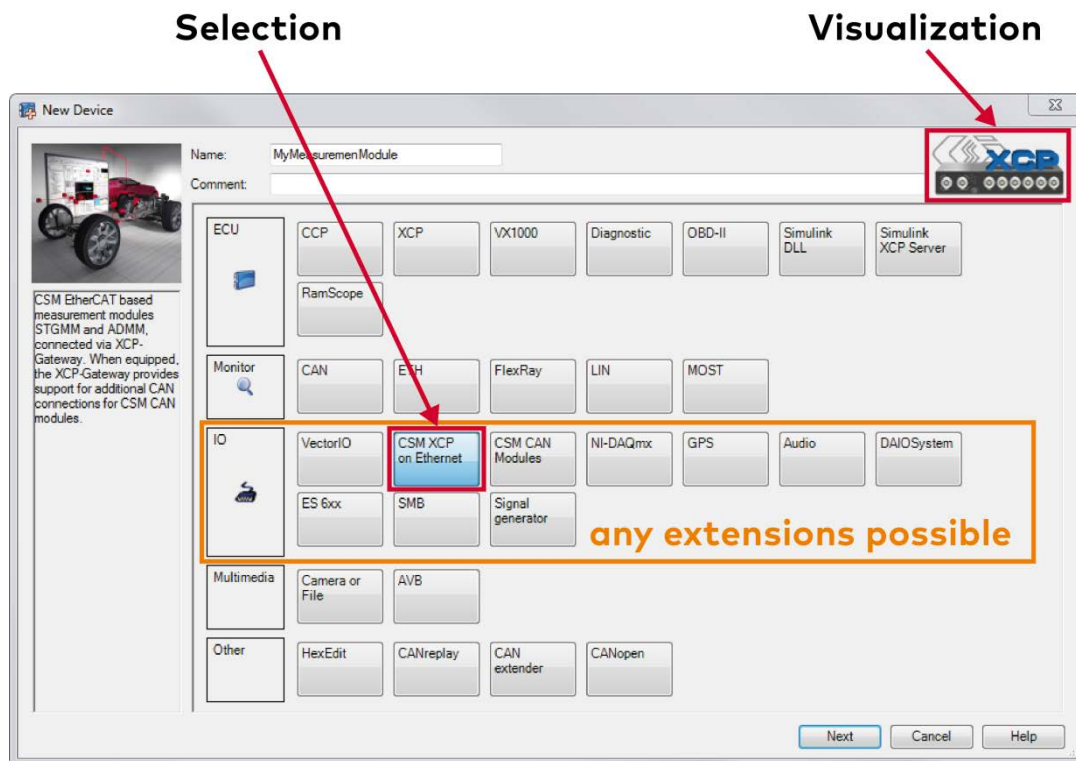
Selection

Visualization

New Device

Name: MyMeasuremenModule

Comment:

XCP

CSM EtherCAT based measurement modules STGMM and ADMM, connected via XCP-Gateway. When equipped, the XCP-Gateway provides support for additional CAN connections for CSM CAN modules.

ECU

CCP

XCP

VX1000

Diagnostic

OBD-II

Simulink DLL

Simulink XCP Server

RamScope

Monitor

CAN

ETH

FlexRay

LIN

MOST

IO

VectorIO

CSM XCP on Ethernet

CSM CAN Modules

NI-DAQmx

GPS

Audio

DAIOSystem

ES 6xx

SMB

Signal generator

any extensions possible

Multimedia

Camera or File

AVB

Other

HexEdit

CANreplay

CAN extender

CANopen

Next

Cancel

Help